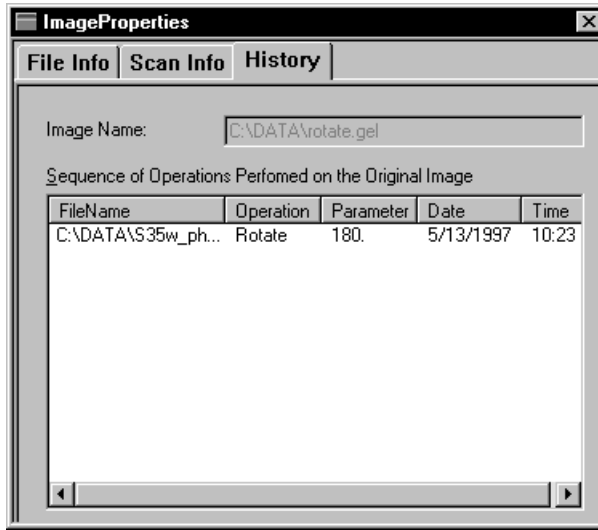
ImageProperties

File Info | Scan Info | History

Image Name: C:\DATA\rotate.gel

Sequence of Operations Perfomed on the Original Image

| FileName | Operation | Parameter | Date | Time |
|---|---|---|---|---|
| C:\DATA\S35w_ph... | Rotate | 180. | 5/13/1997 | 10:23 |